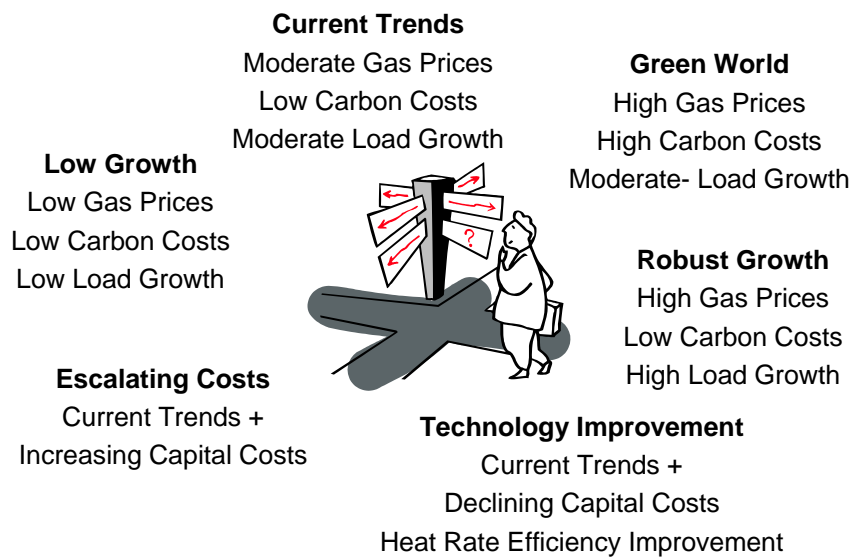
**Current Trends**
Moderate Gas Prices
Low Carbon Costs
Moderate Load Growth

**Green World**
High Gas Prices
High Carbon Costs
Moderate- Load Growth

**Low Growth**
Low Gas Prices
Low Carbon Costs
Low Load Growth

?

**Robust Growth**
High Gas Prices
Low Carbon Costs
High Load Growth

**Escalating Costs**
Current Trends +
Increasing Capital Costs

**Technology Improvement**
Current Trends +
Declining Capital Costs
Heat Rate Efficiency Improvement